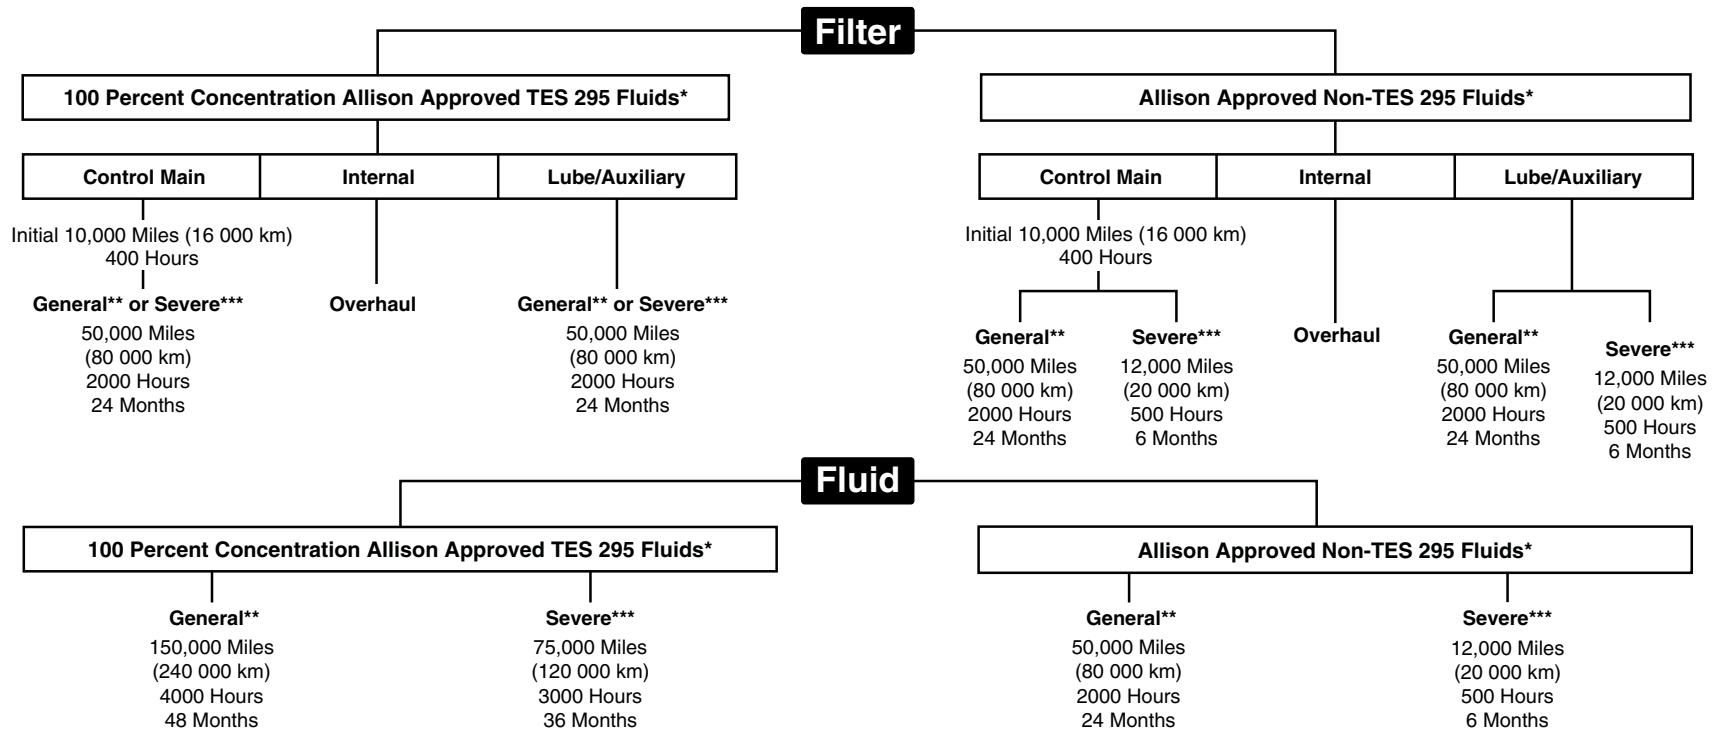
Filter

100 Percent Concentration Allison Approved TES 295 Fluids*

Control Main

Initial 10,000 Miles (16 000 km)
400 Hours

General** or Severe***
50,000 Miles
(80 000 km)
2000 Hours
24 Months

Internal

Overhaul

Lube/Auxiliary

General** or Severe***
50,000 Miles
(80 000 km)
2000 Hours
24 Months

Allison Approved Non-TES 295 Fluids*

Control Main

Initial 10,000 Miles (16 000 km)
400 Hours

General**
50,000 Miles
(80 000 km)
2000 Hours
24 Months

Severe***
12,000 Miles
(20 000 km)
500 Hours
6 Months

Internal

Overhaul

Lube/Auxiliary

General**
50,000 Miles
(80 000 km)
2000 Hours
24 Months

Severe***
12,000 Miles
(20 000 km)
500 Hours
6 Months

Fluid

100 Percent Concentration Allison Approved TES 295 Fluids*

General**
150,000 Miles
(240 000 km)
4000 Hours
48 Months

Severe***
75,000 Miles
(120 000 km)
3000 Hours
36 Months

Allison Approved Non-TES 295 Fluids*

General**
50,000 Miles
(80 000 km)
2000 Hours
24 Months

Severe***
12,000 Miles
(20 000 km)
500 Hours
6 Months